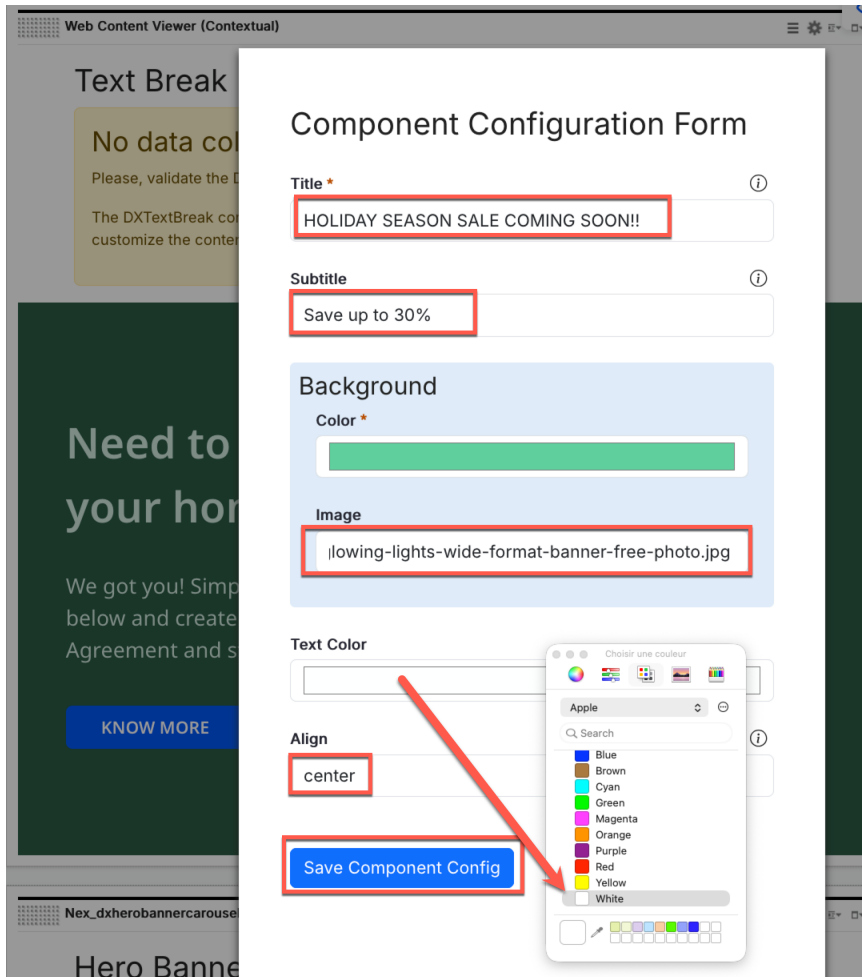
Web Content Viewer (Contextual)

Text Break

No data col

Please, validate the D

The DXTextBreak co customize the conter

Need to your hor

We got you! Simp below and create Agreement and s

KNOW MORE

Component Configuration Form

Title *

HOLIDAY SEASON SALE COMING SOON!!

Subtitle

Save up to 30%

Background

Color *

Image

lowing-lights-wide-format-banner-free-photo.jpg

Text Color

Align

center

Save Component Config

Choisir une couleur

Apple

Search

Blue
Brown
Cyan
Green
Magenta
Orange
Purple
Red
Yellow
White

Nex_dxherobannercarousel

Hero Banne